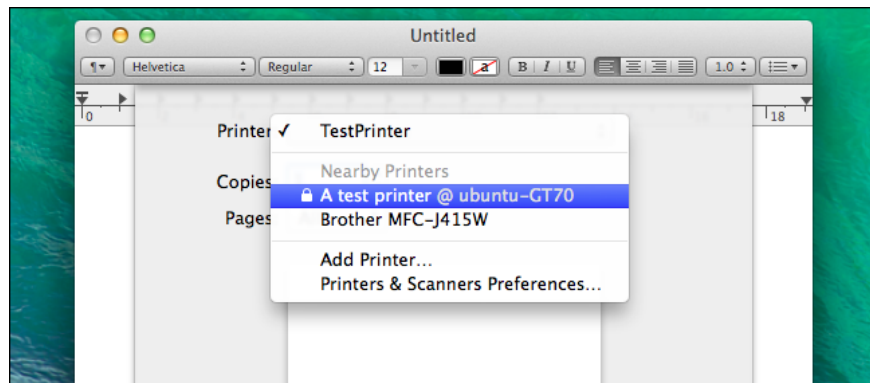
Untitled

¶ Helvetica Regular 12 a B I U 1.0

0 18

Printer ✓ TestPrinter

Nearby Printers

Copies A test printer @ ubuntu-GT70

Pages Brother MFC-J415W

Add Printer...

Printers & Scanners Preferences...